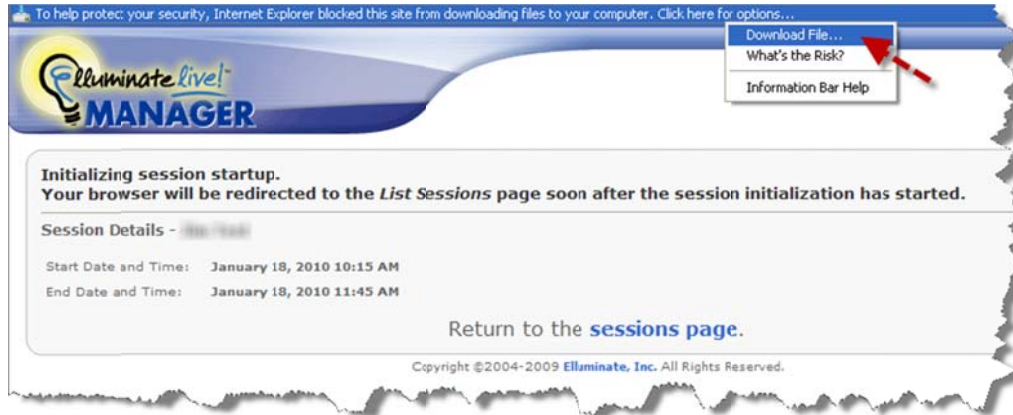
To help protec: your security, Internet Explorer blocked this site from downloading files to your computer. Click here for options...

Download File...
What's the Risk?
Information Bar Help

Elluminate live!™
MANAGER

Initializing session startup.
Your browser will be redirected to the *List Sessions* page soon after the session initialization has started.

Session Details - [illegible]

Start Date and Time: January 18, 2010 10:15 AM
End Date and Time: January 18, 2010 11:45 AM

Return to the sessions page.

Copyright ©2004-2009 Elluminate, Inc. All Rights Reserved.